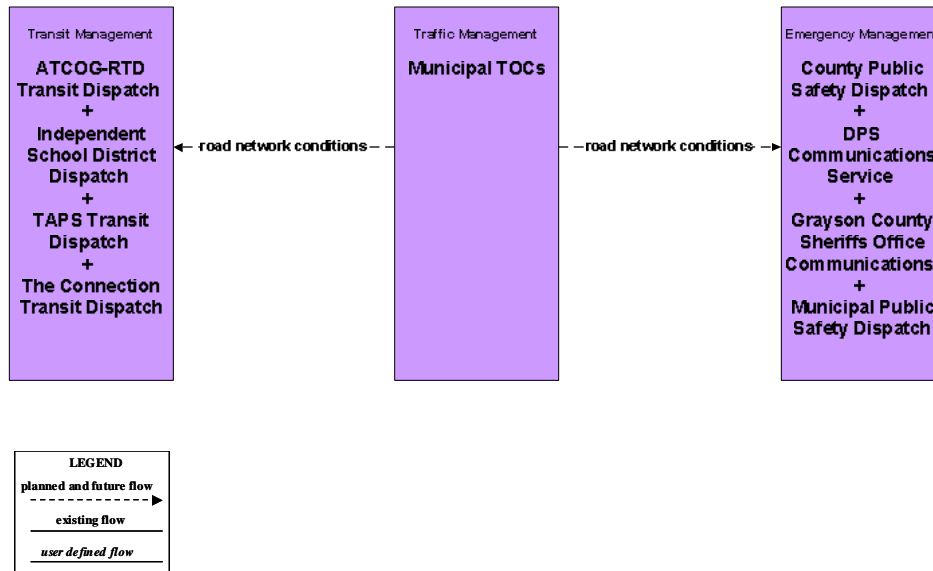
Transit Management

ATCOG-RTD Transit Dispatch
+
Independent School District Dispatch
+
TAPS Transit Dispatch
+
The Connection Transit Dispatch

road network conditions

Traffic Management

Municipal TOCs

road network conditions

Emergency Managemen

County Public Safety Dispatch
+
DPS Communications Service
+
Grayson County Sheriffs Office Communications
+
Municipal Public Safety Dispatch

LEGEND
planned and future flow
existing flow
user defined flow